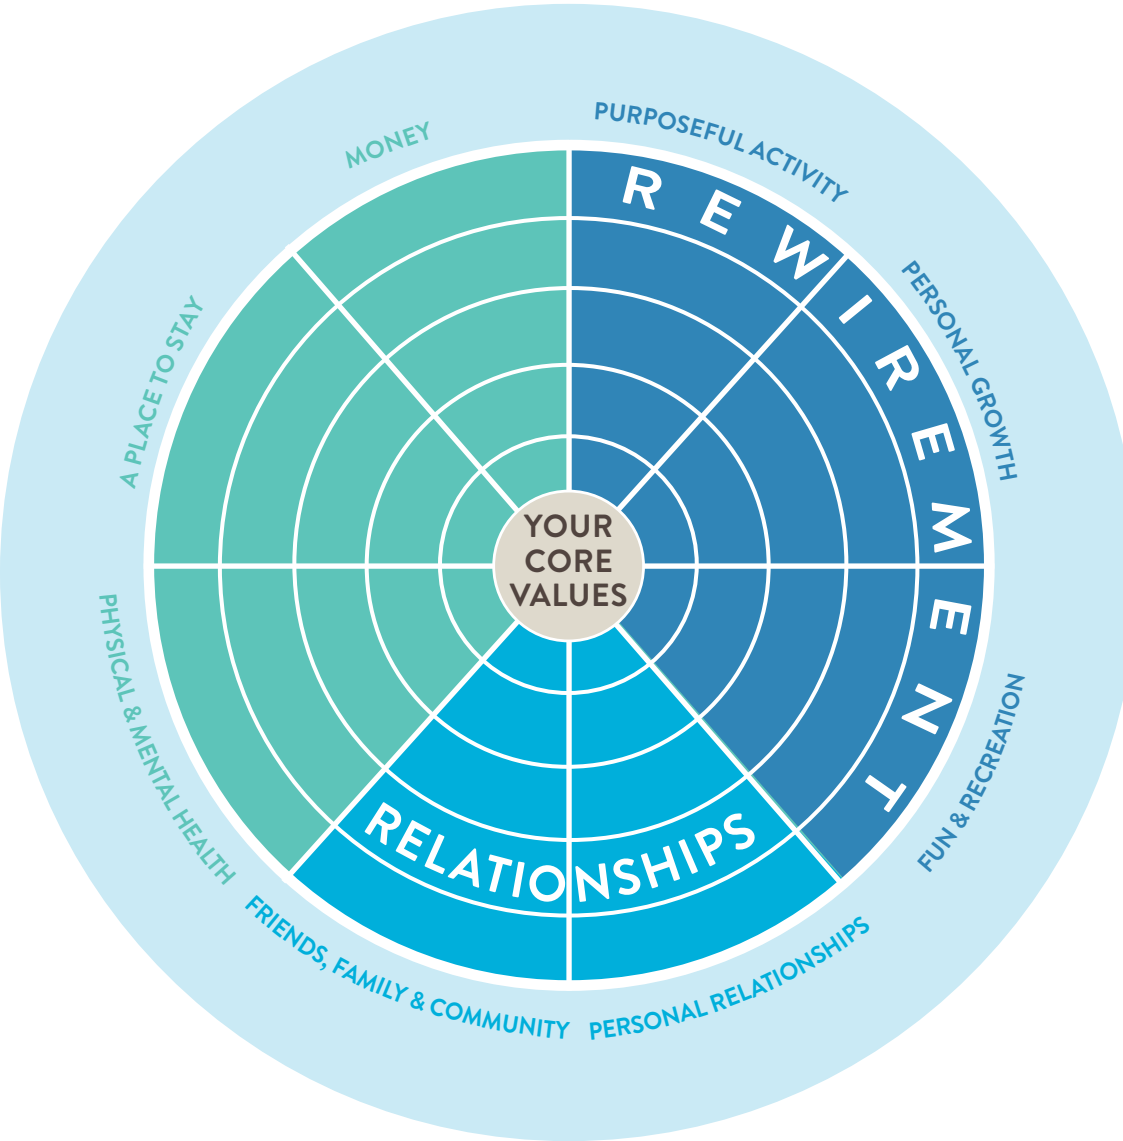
MONEY

PURPOSEFUL ACTIVITY

REWIREMENT

PERSONAL GROWTH

A PLACE TO STAY

YOUR CORE VALUES

PHYSICAL & MENTAL HEALTH

FUN & RECREATION

RELATIONSHIPS

FRIENDS, FAMILY & COMMUNITY

PERSONAL RELATIONSHIPS